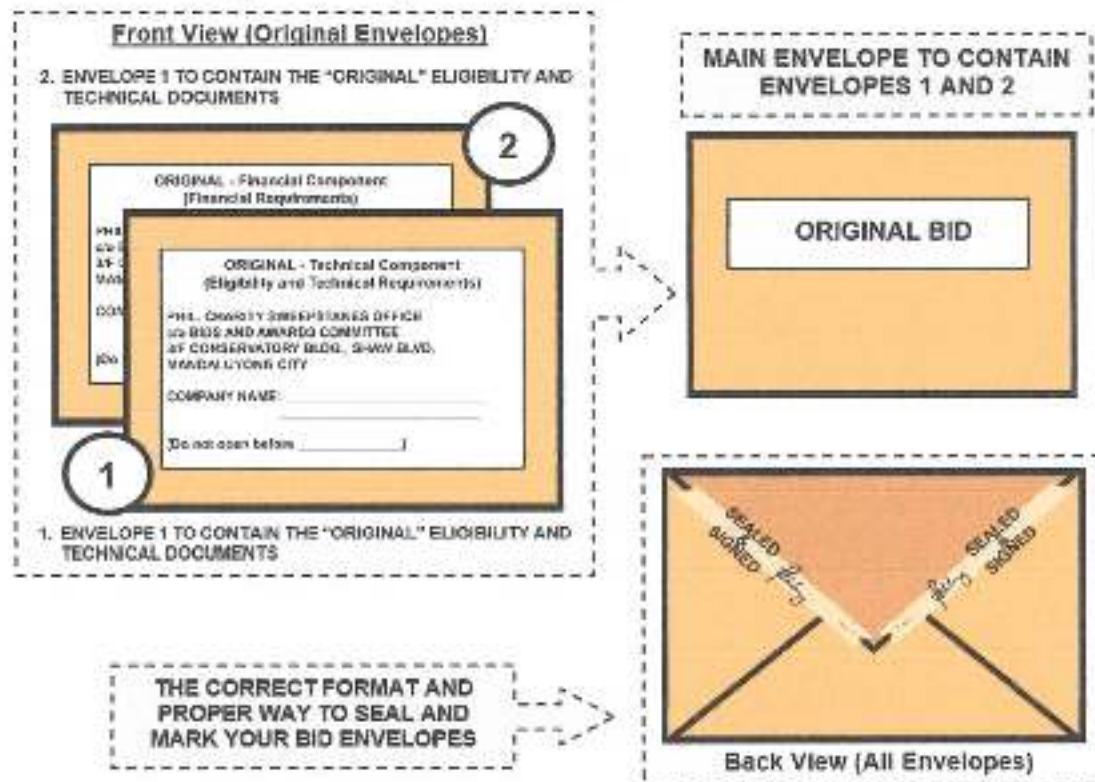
Front View (Original Envelopes)

2. ENVELOPE 1 TO CONTAIN THE "ORIGINAL" ELIGIBILITY AND TECHNICAL DOCUMENTS

2

ORIGINAL - Financial Component (Financial Requirements)

PHI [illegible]
c/o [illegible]
2/F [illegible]
MAN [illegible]

COM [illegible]

[Do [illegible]

ORIGINAL - Technical Component (Eligibility and Technical Requirements)

PHIL. CHARITY SWEEPSTAKES OFFICE
c/o BIDS AND AWARDS COMMITTEE
2/F CONSERVATORY BLDG., SHAW BLVD.
MANDALUYONG CITY

COMPANY NAME: ____________

[Do not open before ____________]

1

1. ENVELOPE 1 TO CONTAIN THE "ORIGINAL" ELIGIBILITY AND TECHNICAL DOCUMENTS

MAIN ENVELOPE TO CONTAIN ENVELOPES 1 AND 2

ORIGINAL BID

SEALED & SIGNED

SEALED & SIGNED

THE CORRECT FORMAT AND PROPER WAY TO SEAL AND MARK YOUR BID ENVELOPES

Back View (All Envelopes)